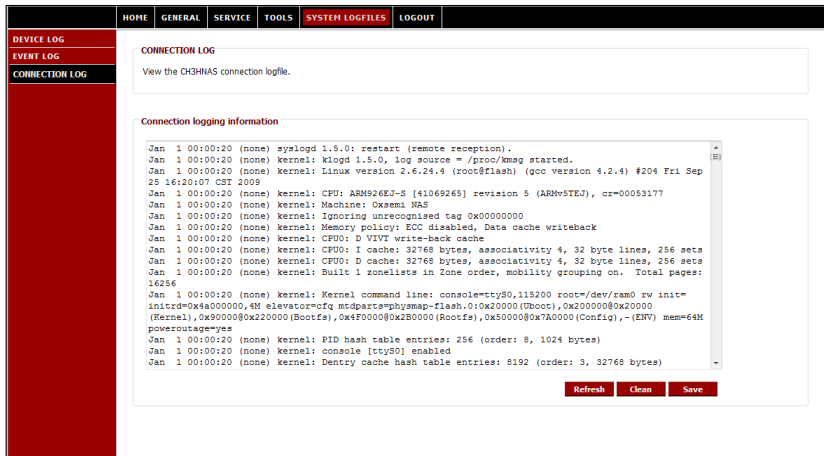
HOME GENERAL SERVICE TOOLS SYSTEM LOGFILES LOGOUT

DEVICE LOG
EVENT LOG
CONNECTION LOG

CONNECTION LOG

View the CH3HNAS connection logfile.

Connection logging information

Jan 1 00:00:20 (none) syslogd 1.5.0: restart (remote reception).
Jan 1 00:00:20 (none) kernel: klogd 1.5.0, log source = /proc/kmsg started.
Jan 1 00:00:20 (none) kernel: Linux version 2.6.24.4 (root@flash) (gcc version 4.2.4) #204 Fri Sep 25 16:20:07 CST 2009
Jan 1 00:00:20 (none) kernel: CPU: ARM926EJ-S [41069265] revision 5 (ARMv5TEJ), cr=00053177
Jan 1 00:00:20 (none) kernel: Machine: Oxsemi NAS
Jan 1 00:00:20 (none) kernel: Ignoring unrecognised tag 0x00000000
Jan 1 00:00:20 (none) kernel: Memory policy: ECC disabled, Data cache writeback
Jan 1 00:00:20 (none) kernel: CPU0: D VIVT write-back cache
Jan 1 00:00:20 (none) kernel: CPU0: I cache: 32768 bytes, associativity 4, 32 byte lines, 256 sets
Jan 1 00:00:20 (none) kernel: CPU0: D cache: 32768 bytes, associativity 4, 32 byte lines, 256 sets
Jan 1 00:00:20 (none) kernel: Built 1 zonelists in Zone order, mobility grouping on. Total pages: 16256
Jan 1 00:00:20 (none) kernel: Kernel command line: console=ttyS0,115200 root=/dev/ram0 rw init= initrd=0x4a000000,4M elevator=cfq mtdparts=physmap-flash.0:0x20000(Uboot),0x200000@0x20000 (Kernel),0x90000@0x220000(Bootfs),0x4F0000@0x2B0000(Rootfs),0x50000@0x7A0000(Config),-(ENV) mem=64M poweroutage=yes
Jan 1 00:00:20 (none) kernel: PID hash table entries: 256 (order: 8, 1024 bytes)
Jan 1 00:00:20 (none) kernel: console [ttyS0] enabled
Jan 1 00:00:20 (none) kernel: Dentry cache hash table entries: 8192 (order: 3, 32768 bytes)

Refresh Clean Save